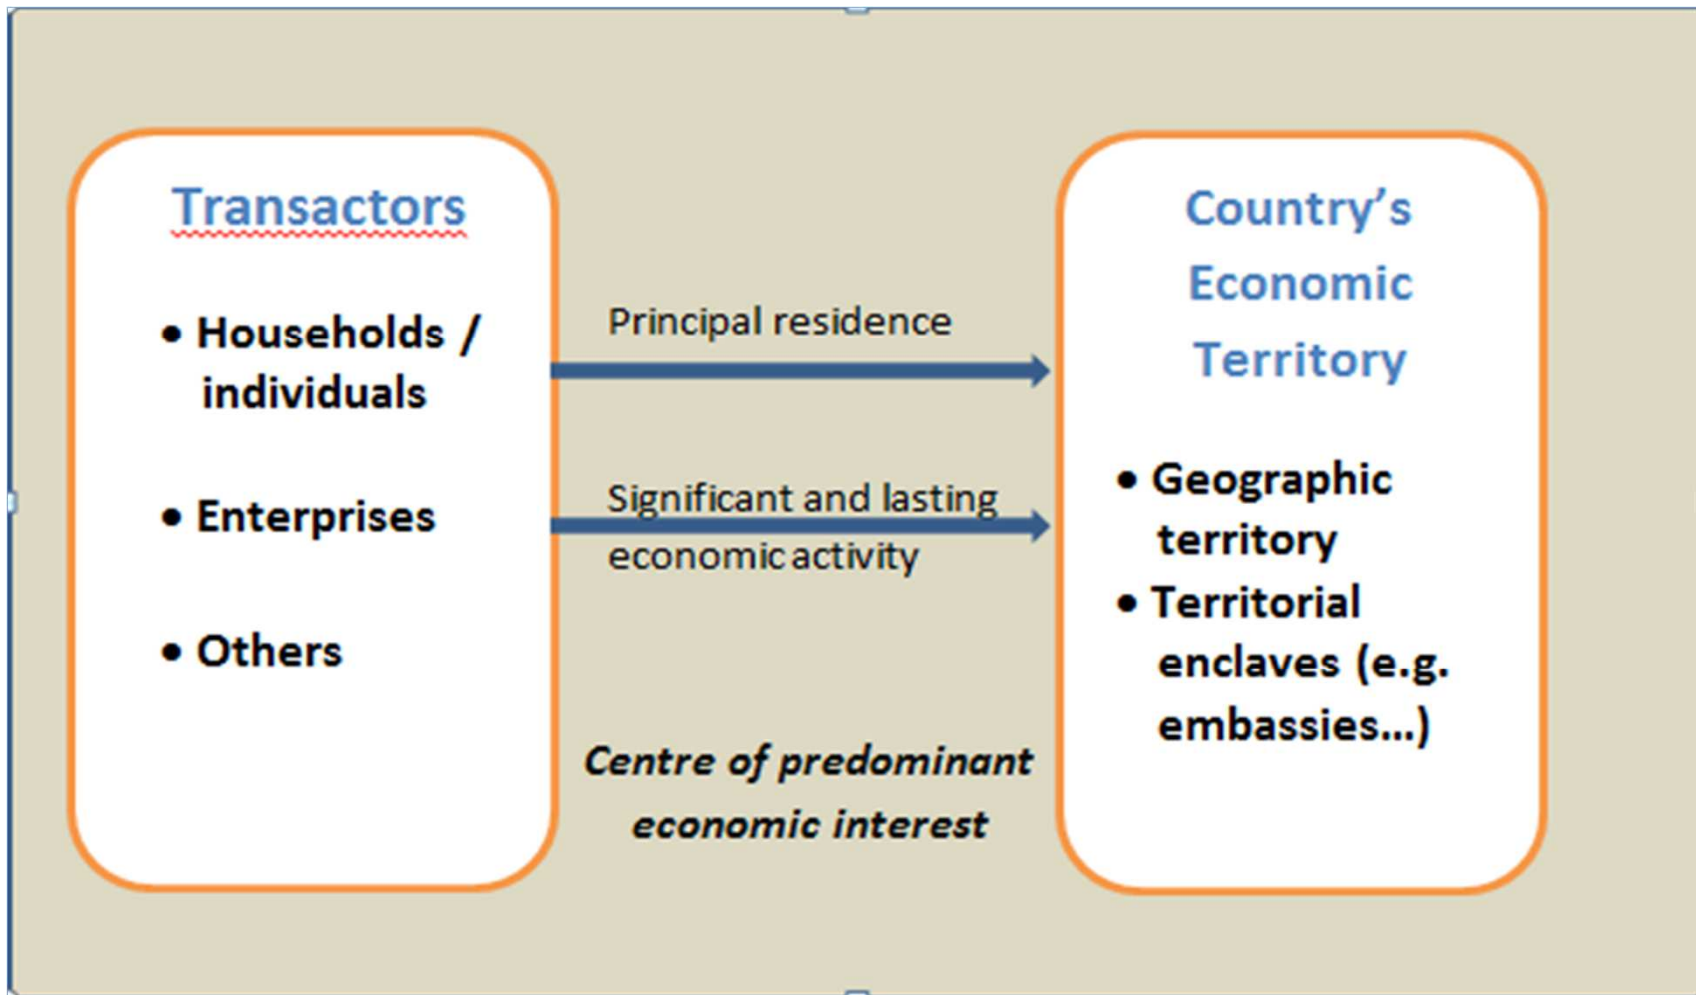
Transactors

• Households / individuals

• Enterprises

• Others

Principal residence

Significant and lasting economic activity

Centre of predominant economic interest

Country's Economic Territory

• Geographic territory
• Territorial enclaves (e.g. embassies...)